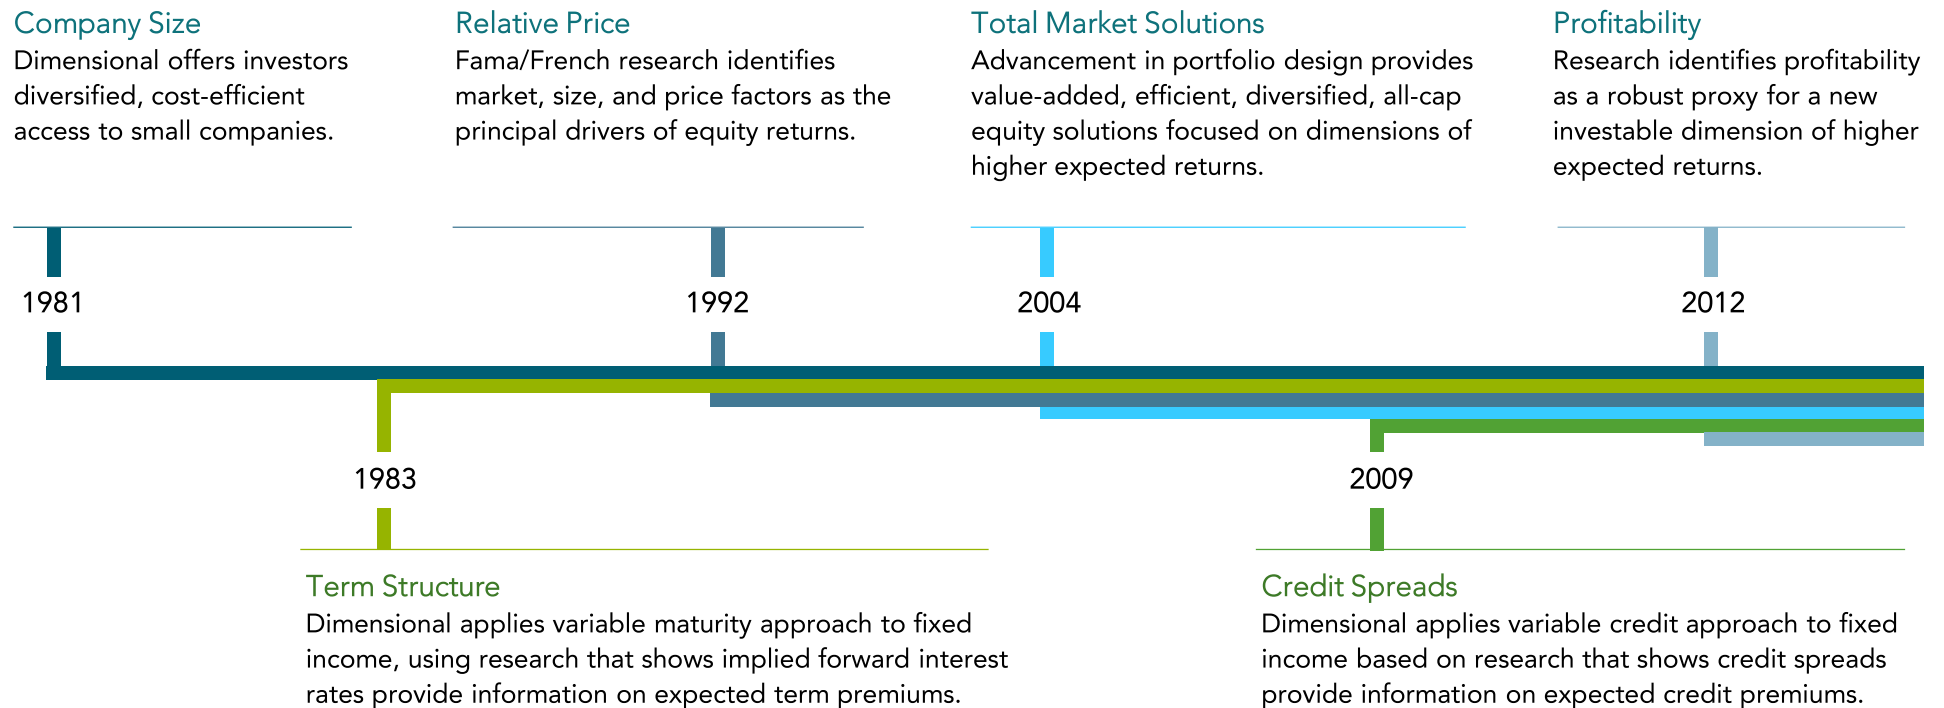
Company Size
Dimensional offers investors diversified, cost-efficient access to small companies.

Relative Price
Fama/French research identifies market, size, and price factors as the principal drivers of equity returns.

Total Market Solutions
Advancement in portfolio design provides value-added, efficient, diversified, all-cap equity solutions focused on dimensions of higher expected returns.

Profitability
Research identifies profitability as a robust proxy for a new investable dimension of higher expected returns.

1981

1992

2004

2012

1983

2009

Term Structure
Dimensional applies variable maturity approach to fixed income, using research that shows implied forward interest rates provide information on expected term premiums.

Credit Spreads
Dimensional applies variable credit approach to fixed income based on research that shows credit spreads provide information on expected credit premiums.